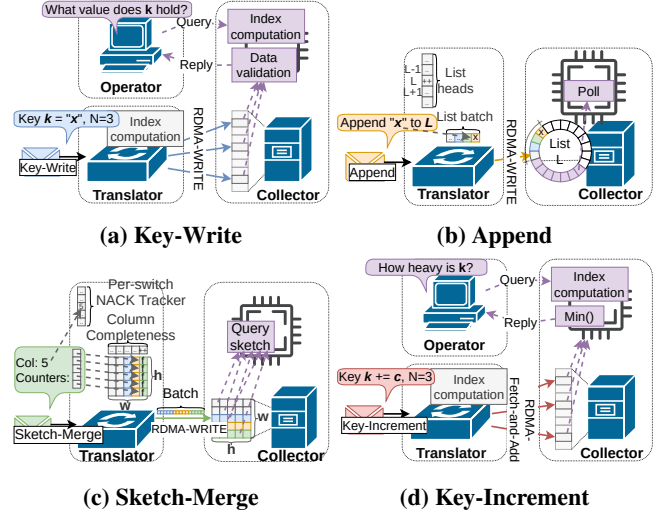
What value does **k** hold?

Query

Index computation

Reply

Data validation

Operator

Key **k** = "**x**", N=3

Index computation

RDMA-WRITE

Key-Write

Translator

Collector

**(a) Key-Write**

L-1
L
L+1

List heads

List batch

Append "**x**" to **L**

RDMA-WRITE

Append

Translator

Poll

List L

Collector

**(b) Append**

Per-switch NACK Tracker

Column Completeness

Col: 5
Counters:

h

w

Batch

Query sketch

Sketch-Merge

RDMA-WRITE

w

h

Translator

Collector

**(c) Sketch-Merge**

How heavy is **k**?

Query

Index computation

Reply

Min()

Operator

Key **k** += **c**, N=3

Index computation

RDMA-Fetch-and-Add

Key-Increment

Translator

Collector

**(d) Key-Increment**